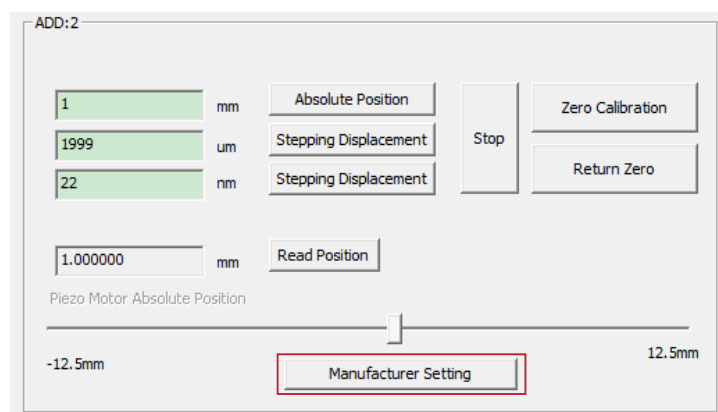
ADD:2

1 mm Absolute Position

1999 um Stepping Displacement

22 nm Stepping Displacement

Stop

Zero Calibration

Return Zero

1.000000 mm Read Position

Piezo Motor Absolute Position

-12.5mm

12.5mm

Manufacturer Setting